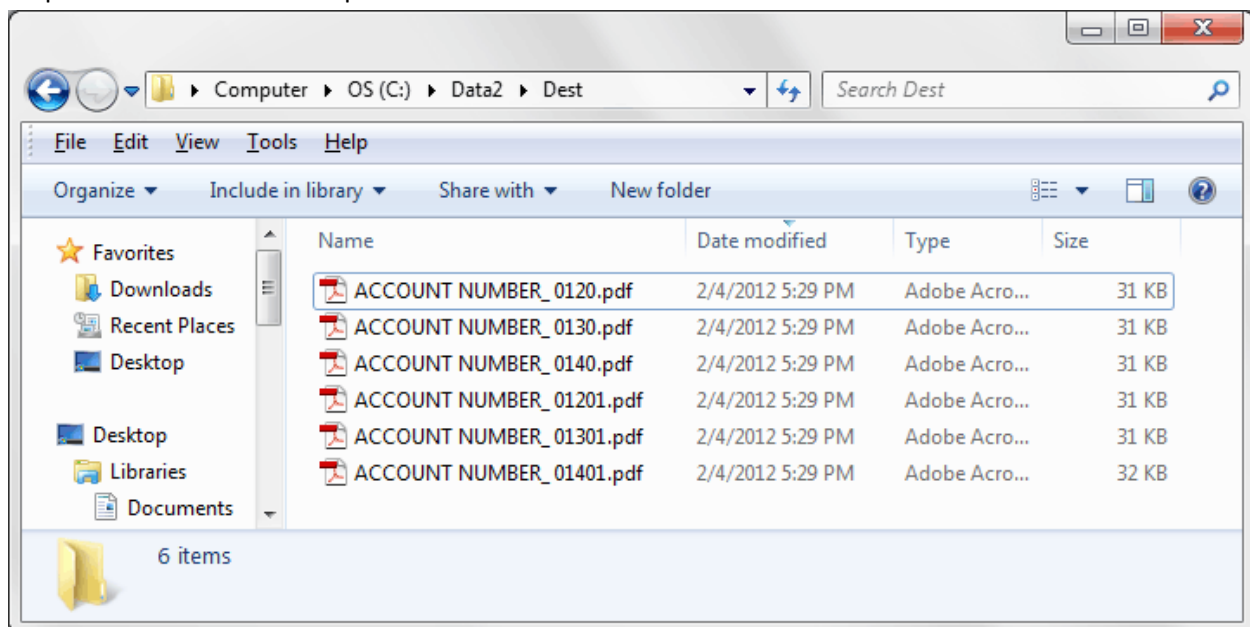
Computer ▸ OS (C:) ▸ Data2 ▸ Dest

Search Dest

File Edit View Tools Help

Organize ▾ Include in library ▾ Share with ▾ New folder

Favorites
Downloads
Recent Places
Desktop

Desktop
Libraries
Documents

| Name | Date modified | Type | Size |
|---|---|---|---|
| ACCOUNT NUMBER_ 0120.pdf | 2/4/2012 5:29 PM | Adobe Acro... | 31 KB |
| ACCOUNT NUMBER_ 0130.pdf | 2/4/2012 5:29 PM | Adobe Acro... | 31 KB |
| ACCOUNT NUMBER_ 0140.pdf | 2/4/2012 5:29 PM | Adobe Acro... | 31 KB |
| ACCOUNT NUMBER_ 01201.pdf | 2/4/2012 5:29 PM | Adobe Acro... | 31 KB |
| ACCOUNT NUMBER_ 01301.pdf | 2/4/2012 5:29 PM | Adobe Acro... | 31 KB |
| ACCOUNT NUMBER_ 01401.pdf | 2/4/2012 5:29 PM | Adobe Acro... | 32 KB |

6 items